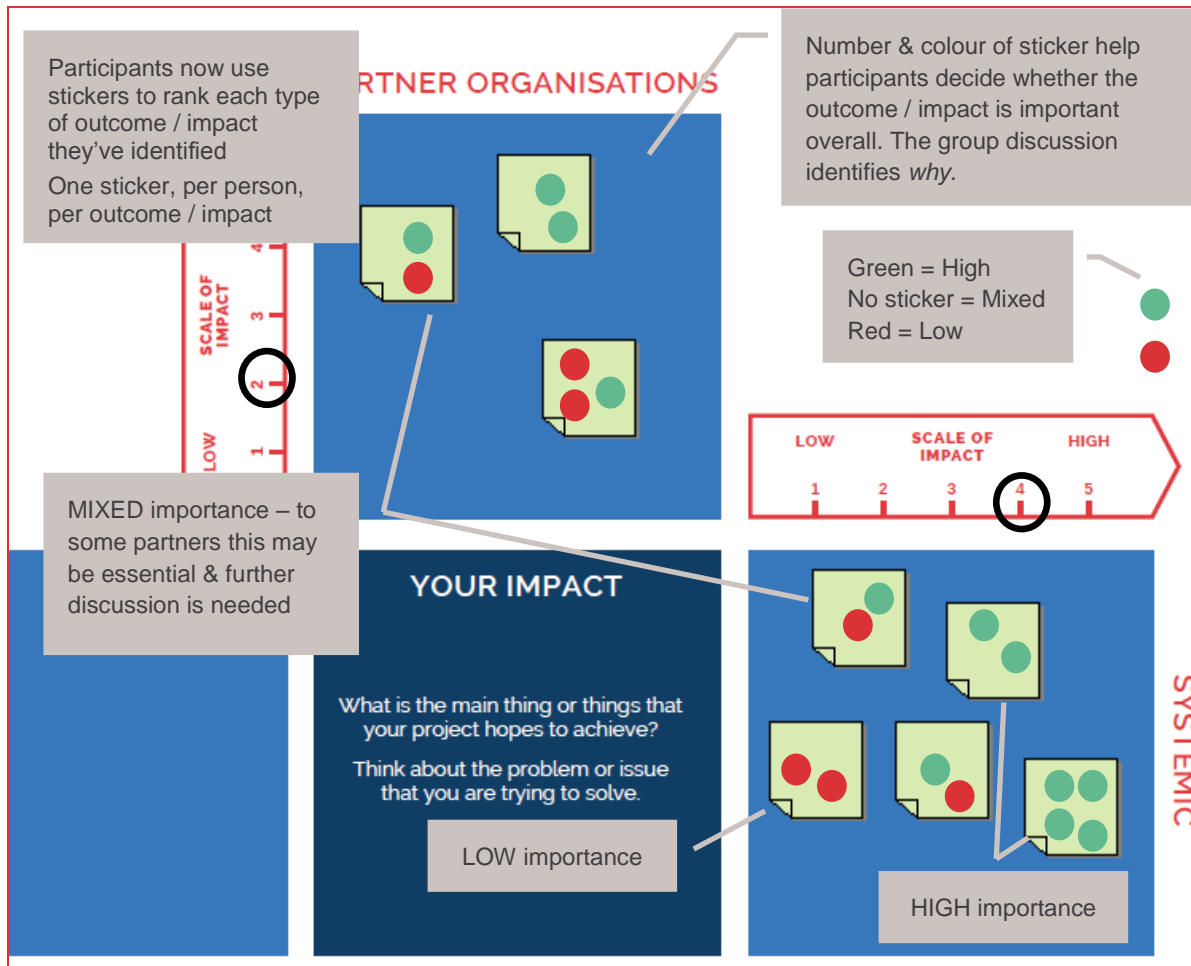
Participants now use stickers to rank each type of outcome / impact they've identified

One sticker, per person, per outcome / impact

RTNER ORGANISATIONS

Number & colour of sticker help participants decide whether the outcome / impact is important overall. The group discussion identifies *why*.

Green = High
No sticker = Mixed
Red = Low

LOW 1 2 3 4
SCALE OF IMPACT

LOW SCALE OF IMPACT HIGH
1 2 3 4 5

MIXED importance – to some partners this may be essential & further discussion is needed

YOUR IMPACT

What is the main thing or things that your project hopes to achieve?

Think about the problem or issue that you are trying to solve.

LOW importance

HIGH importance

SYSTEMIC